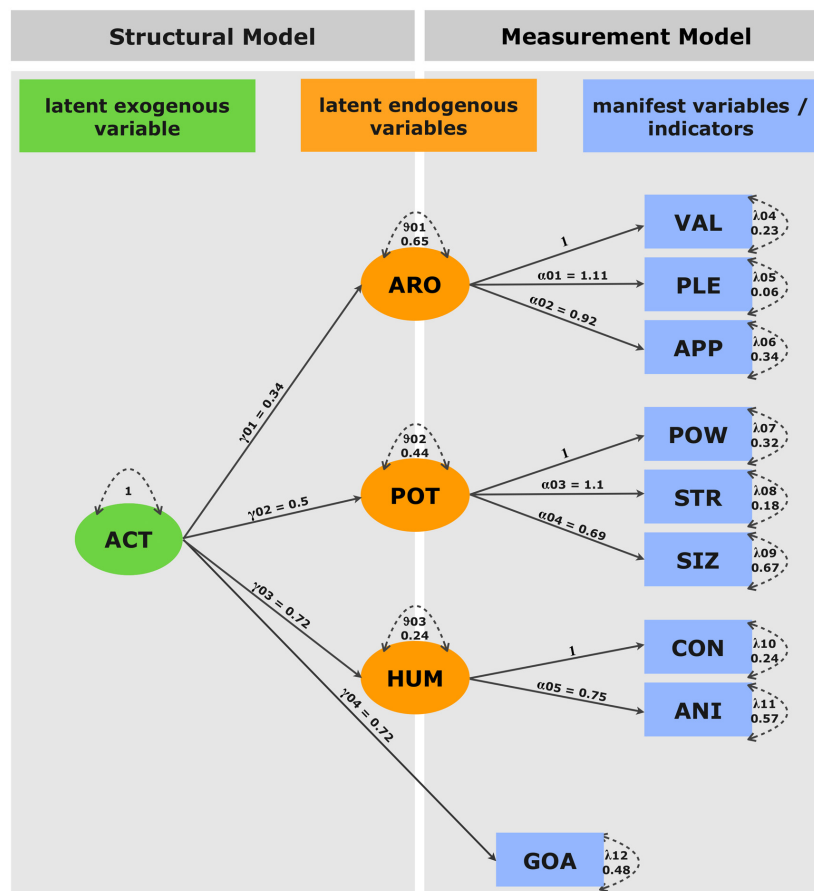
Structural Model

Measurement Model

latent exogenous variable

latent endogenous variables

manifest variables / indicators

1

ACT

$\gamma01 = 0.34$

$\gamma02 = 0.5$

$\gamma03 = 0.72$

$\gamma04 = 0.72$

$\vartheta01$
0.65

ARO

$\vartheta02$
0.44

POT

$\vartheta03$
0.24

HUM

1

$\alpha01 = 1.11$

$\alpha02 = 0.92$

1

$\alpha03 = 1.1$

$\alpha04 = 0.69$

1

$\alpha05 = 0.75$

VAL
$\lambda04$
0.23

PLE
$\lambda05$
0.06

APP
$\lambda06$
0.34

POW
$\lambda07$
0.32

STR
$\lambda08$
0.18

SIZ
$\lambda09$
0.67

CON
$\lambda10$
0.24

ANI
$\lambda11$
0.57

GOA
$\lambda12$
0.48